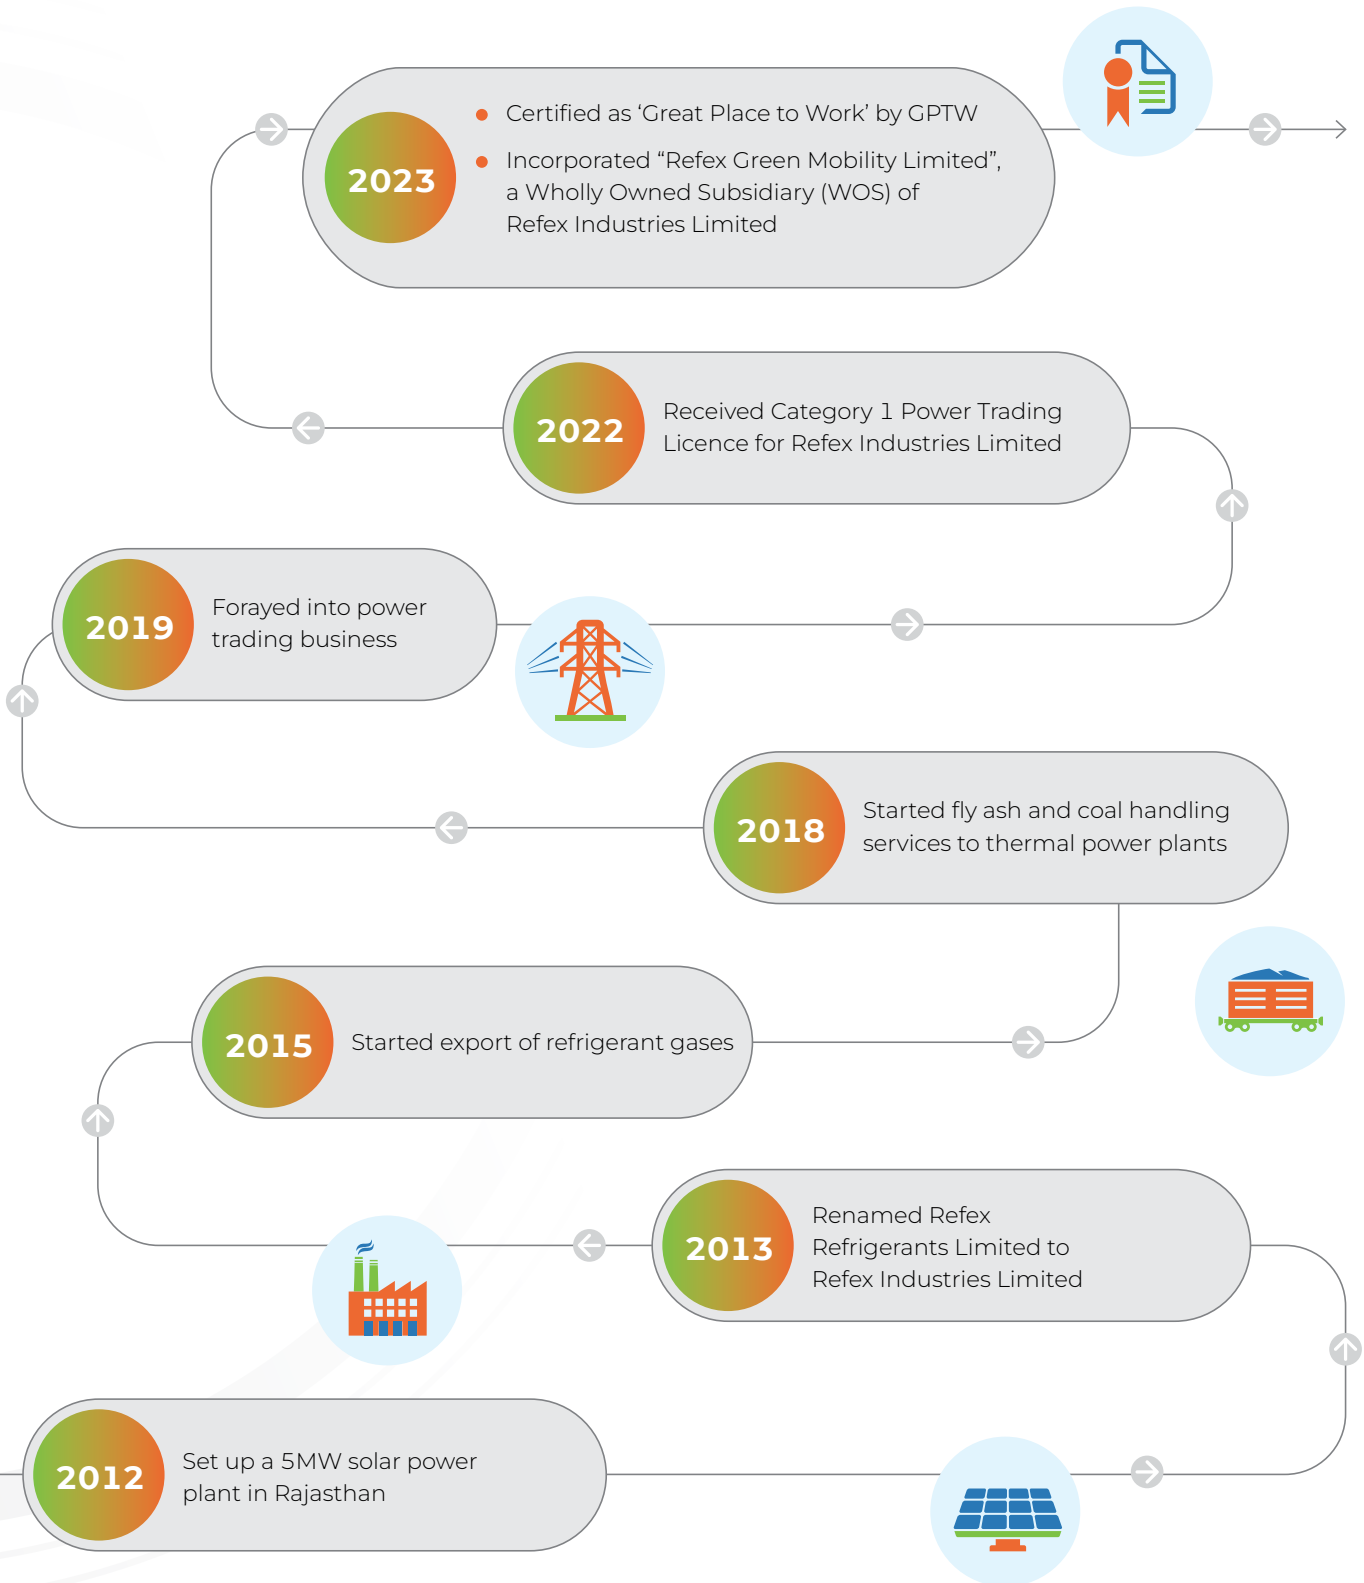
2023

Certified as 'Great Place to Work' by GPTW

Incorporated "Refex Green Mobility Limited", a Wholly Owned Subsidiary (WOS) of Refex Industries Limited

2022

Received Category 1 Power Trading Licence for Refex Industries Limited

2019

Forayed into power trading business

2018

Started fly ash and coal handling services to thermal power plants

2015

Started export of refrigerant gases

2013

Renamed Refex Refrigerants Limited to Refex Industries Limited

2012

Set up a 5MW solar power plant in Rajasthan